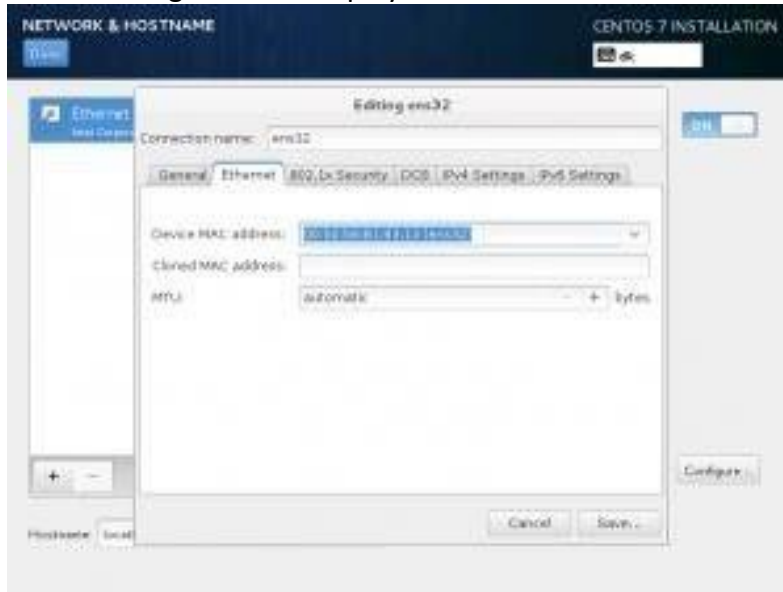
NETWORK & HOSTNAME
Done
CENTOS 7 INSTALLATION
dk
Ethernet
Intel Corpor
Editing ens32
Connection name: ens32
General
Ethernet
802.1x Security
DCB
IPv4 Settings
IPv6 Settings
Device MAC address: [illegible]
Cloned MAC address:
MTU: automatic
-
+
bytes
ON
+
—
Configure...
Hostname: local
Cancel
Save...